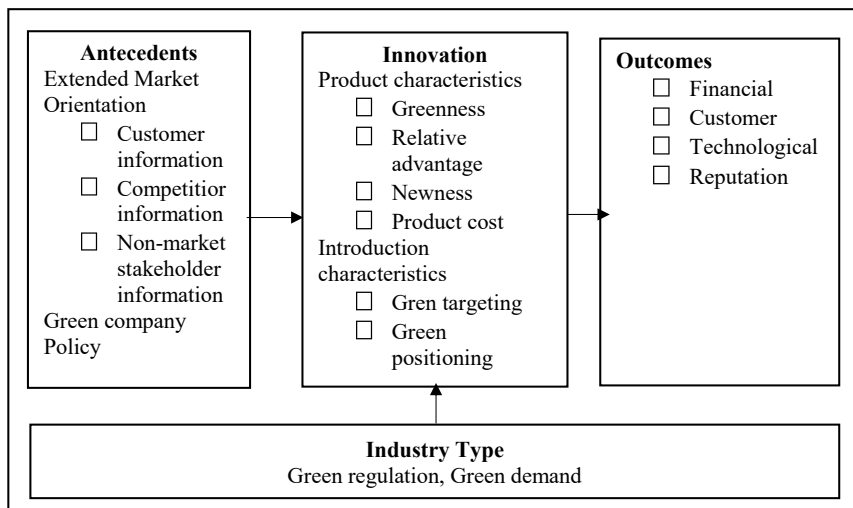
**Antecedents**
Extended Market Orientation
☐ Customer information
☐ Competitior information
☐ Non-market stakeholder information
Green company Policy

**Innovation**
Product characteristics
☐ Greenness
☐ Relative advantage
☐ Newness
☐ Product cost
Introduction characteristics
☐ Gren targeting
☐ Green positioning

**Outcomes**
☐ Financial
☐ Customer
☐ Technological
☐ Reputation

**Industry Type**
Green regulation, Green demand